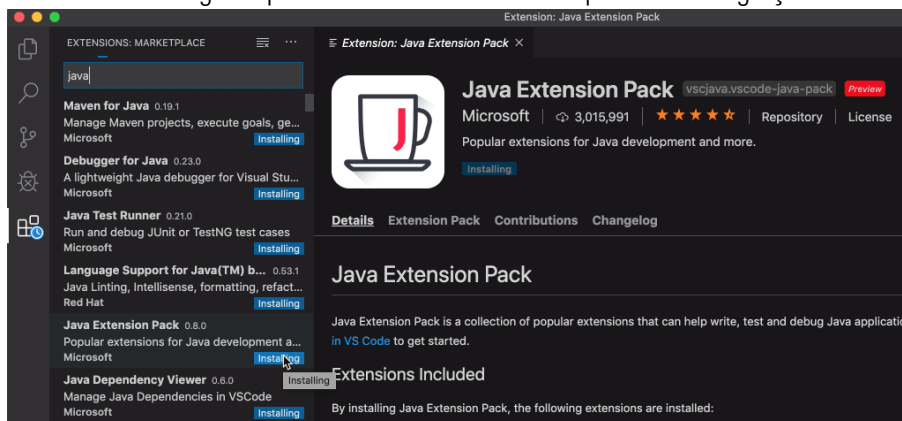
Extension: Java Extension Pack

EXTENSIONS: MARKETPLACE

java

Maven for Java 0.19.1
Manage Maven projects, execute goals, ge...
Microsoft Installing

Debugger for Java 0.23.0
A lightweight Java debugger for Visual Stu...
Microsoft Installing

Java Test Runner 0.21.0
Run and debug JUnit or TestNG test cases
Microsoft Installing

Language Support for Java(TM) b... 0.53.1
Java Linting, Intellisense, formatting, refact...
Red Hat Installing

Java Extension Pack 0.8.0
Popular extensions for Java development a...
Microsoft Installing

Installing

Java Dependency Viewer 0.6.0
Manage Java Dependencies in VSCode
Microsoft Installing

Extension: Java Extension Pack ×

J

Java Extension Pack vscjava.vscode-java-pack Preview

Microsoft | 3,015,991 | ★★★★★ | Repository | License

Popular extensions for Java development and more.

Installing

Details Extension Pack Contributions Changelog

Java Extension Pack

Java Extension Pack is a collection of popular extensions that can help write, test and debug Java applicati
in VS Code to get started.

Extensions Included

By installing Java Extension Pack, the following extensions are installed: